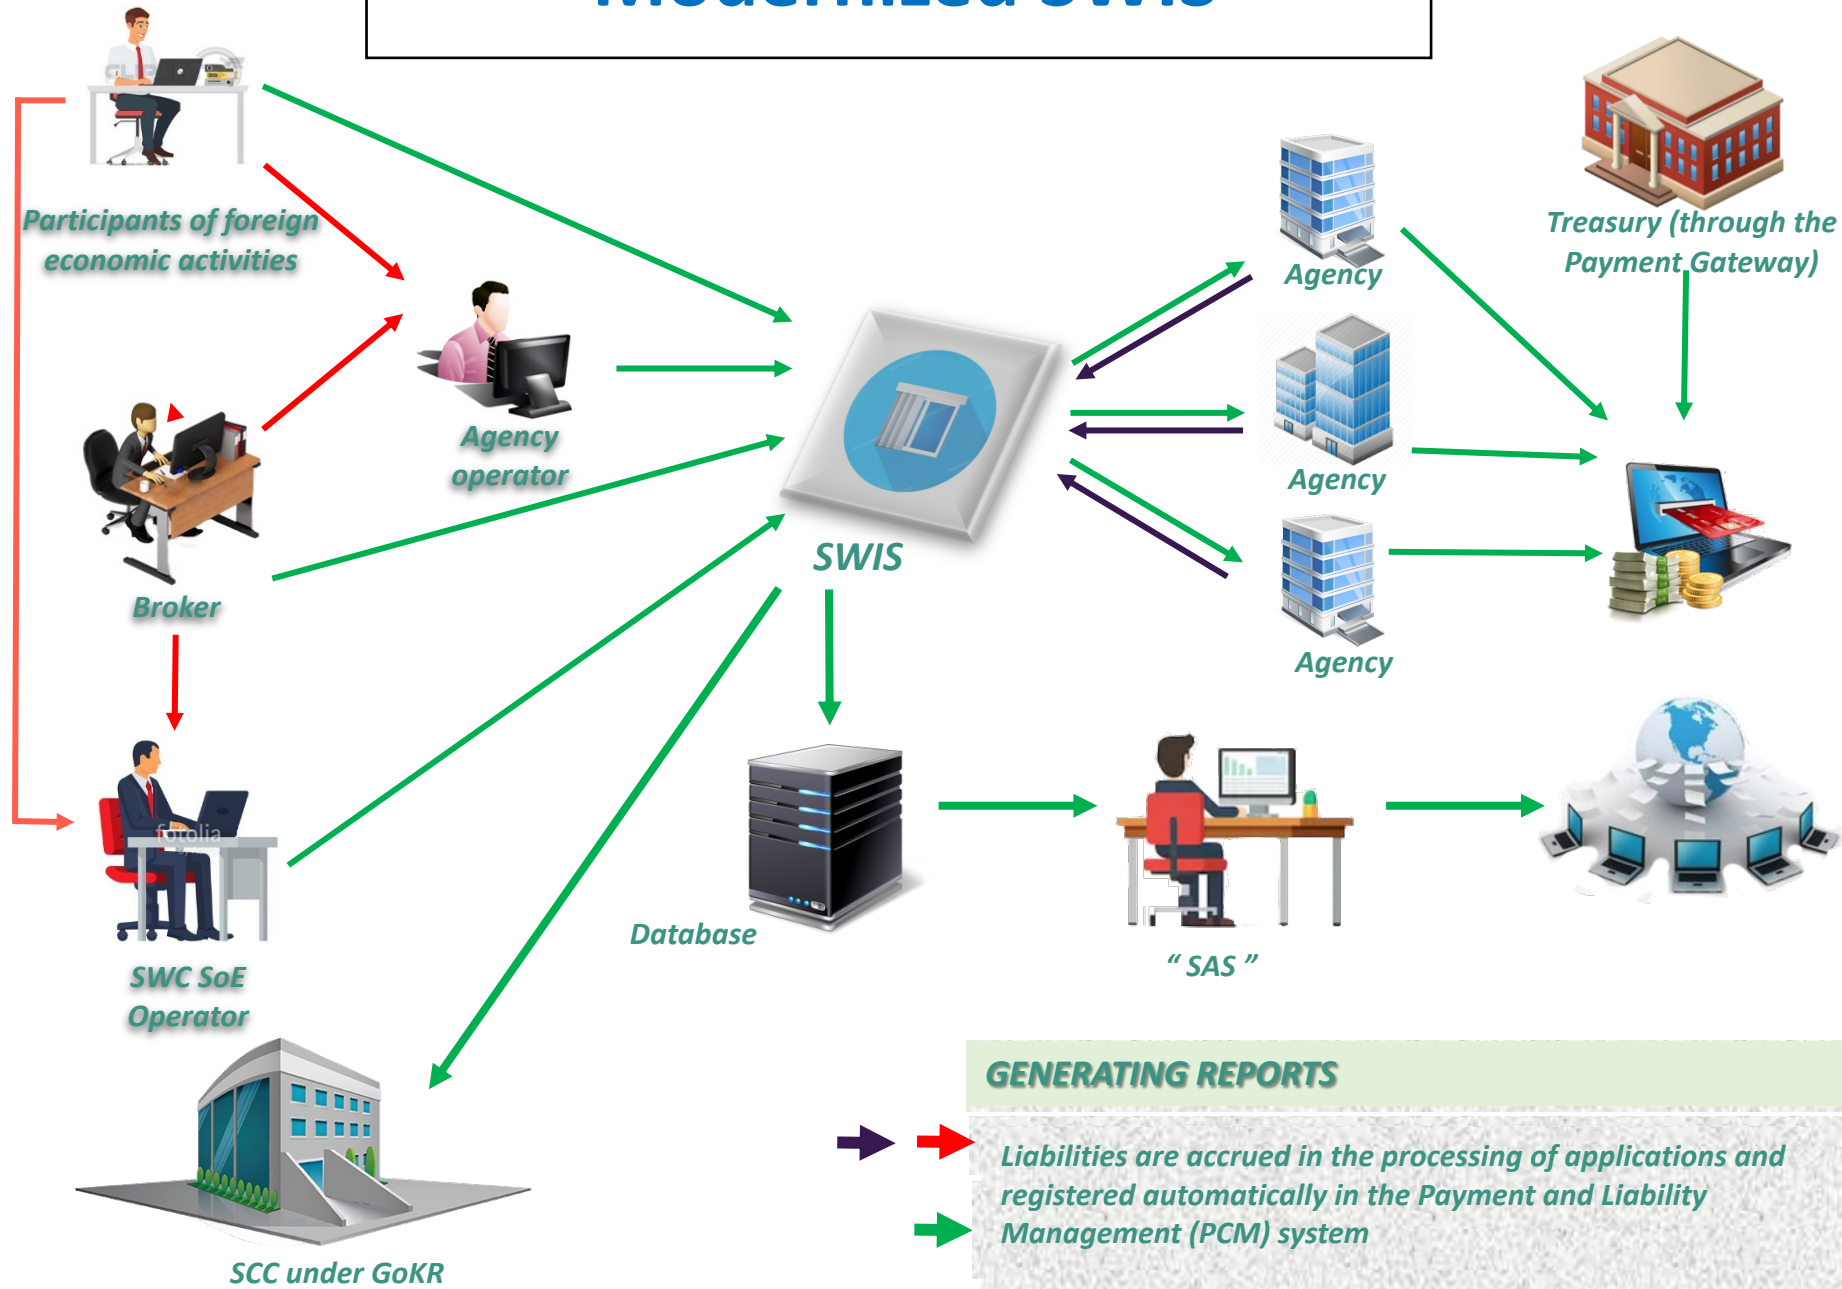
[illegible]

Participants of foreign economic activities

Agency operator

Broker

SWC SoE Operator

SCC under GoKR

SWIS

Agency

Agency

Agency

Treasury (through the Payment Gateway)

Database

" SAS "

fotolia

GENERATING REPORTS

Liabilities are accrued in the processing of applications and registered automatically in the Payment and Liability Management (PCM) system